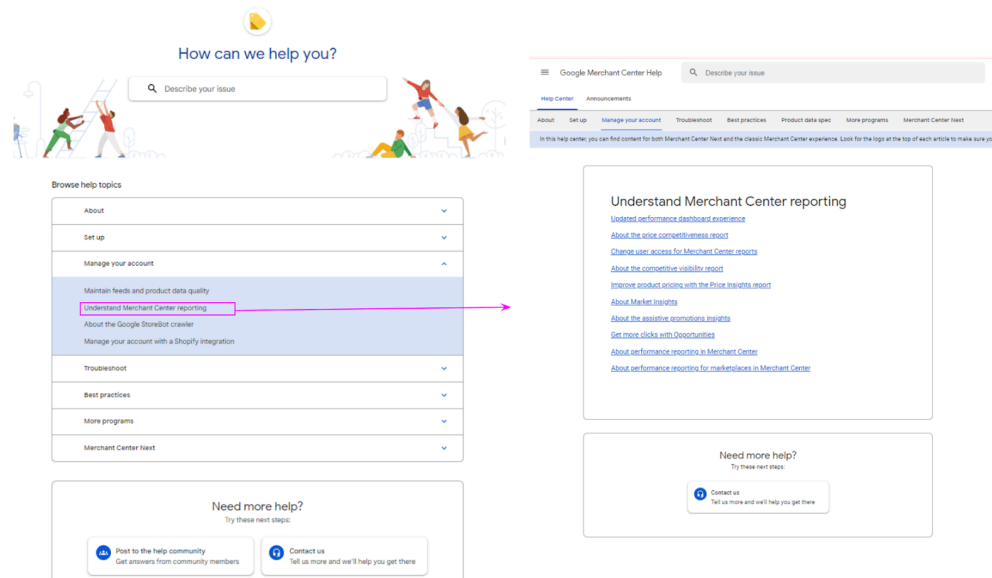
How can we help you?

Describe your issue

Browse help topics

About

Set up

Manage your account

Maintain feeds and product data quality

Understand Merchant Center reporting

About the Google StoreBot crawler

Manage your account with a Shopify integration

Troubleshoot

Best practices

More programs

Merchant Center Next

Need more help?
Try these next steps:

Post to the help community
Get answers from community members

Contact us
Tell us more and we'll help you get there

Google Merchant Center Help

Describe your issue

Help Center Announcements

About Set up Manage your account Troubleshoot Best practices Product data spec More programs Merchant Center Next

In this help center, you can find content for both Merchant Center Next and the classic Merchant Center experience. Look for the logs at the top of each article to make sure yo

Understand Merchant Center reporting

Updated performance dashboard experience

About the price competitiveness report

Change user access for Merchant Center reports

About the competitive visibility report

Improve product pricing with the Price Insights report

About Market Insights

About the assistive promotions insights

Get more clicks with Opportunities

About performance reporting in Merchant Center

About performance reporting for marketplaces in Merchant Center

Need more help?
Try these next steps:

Contact us
Tell us more and we'll help you get there